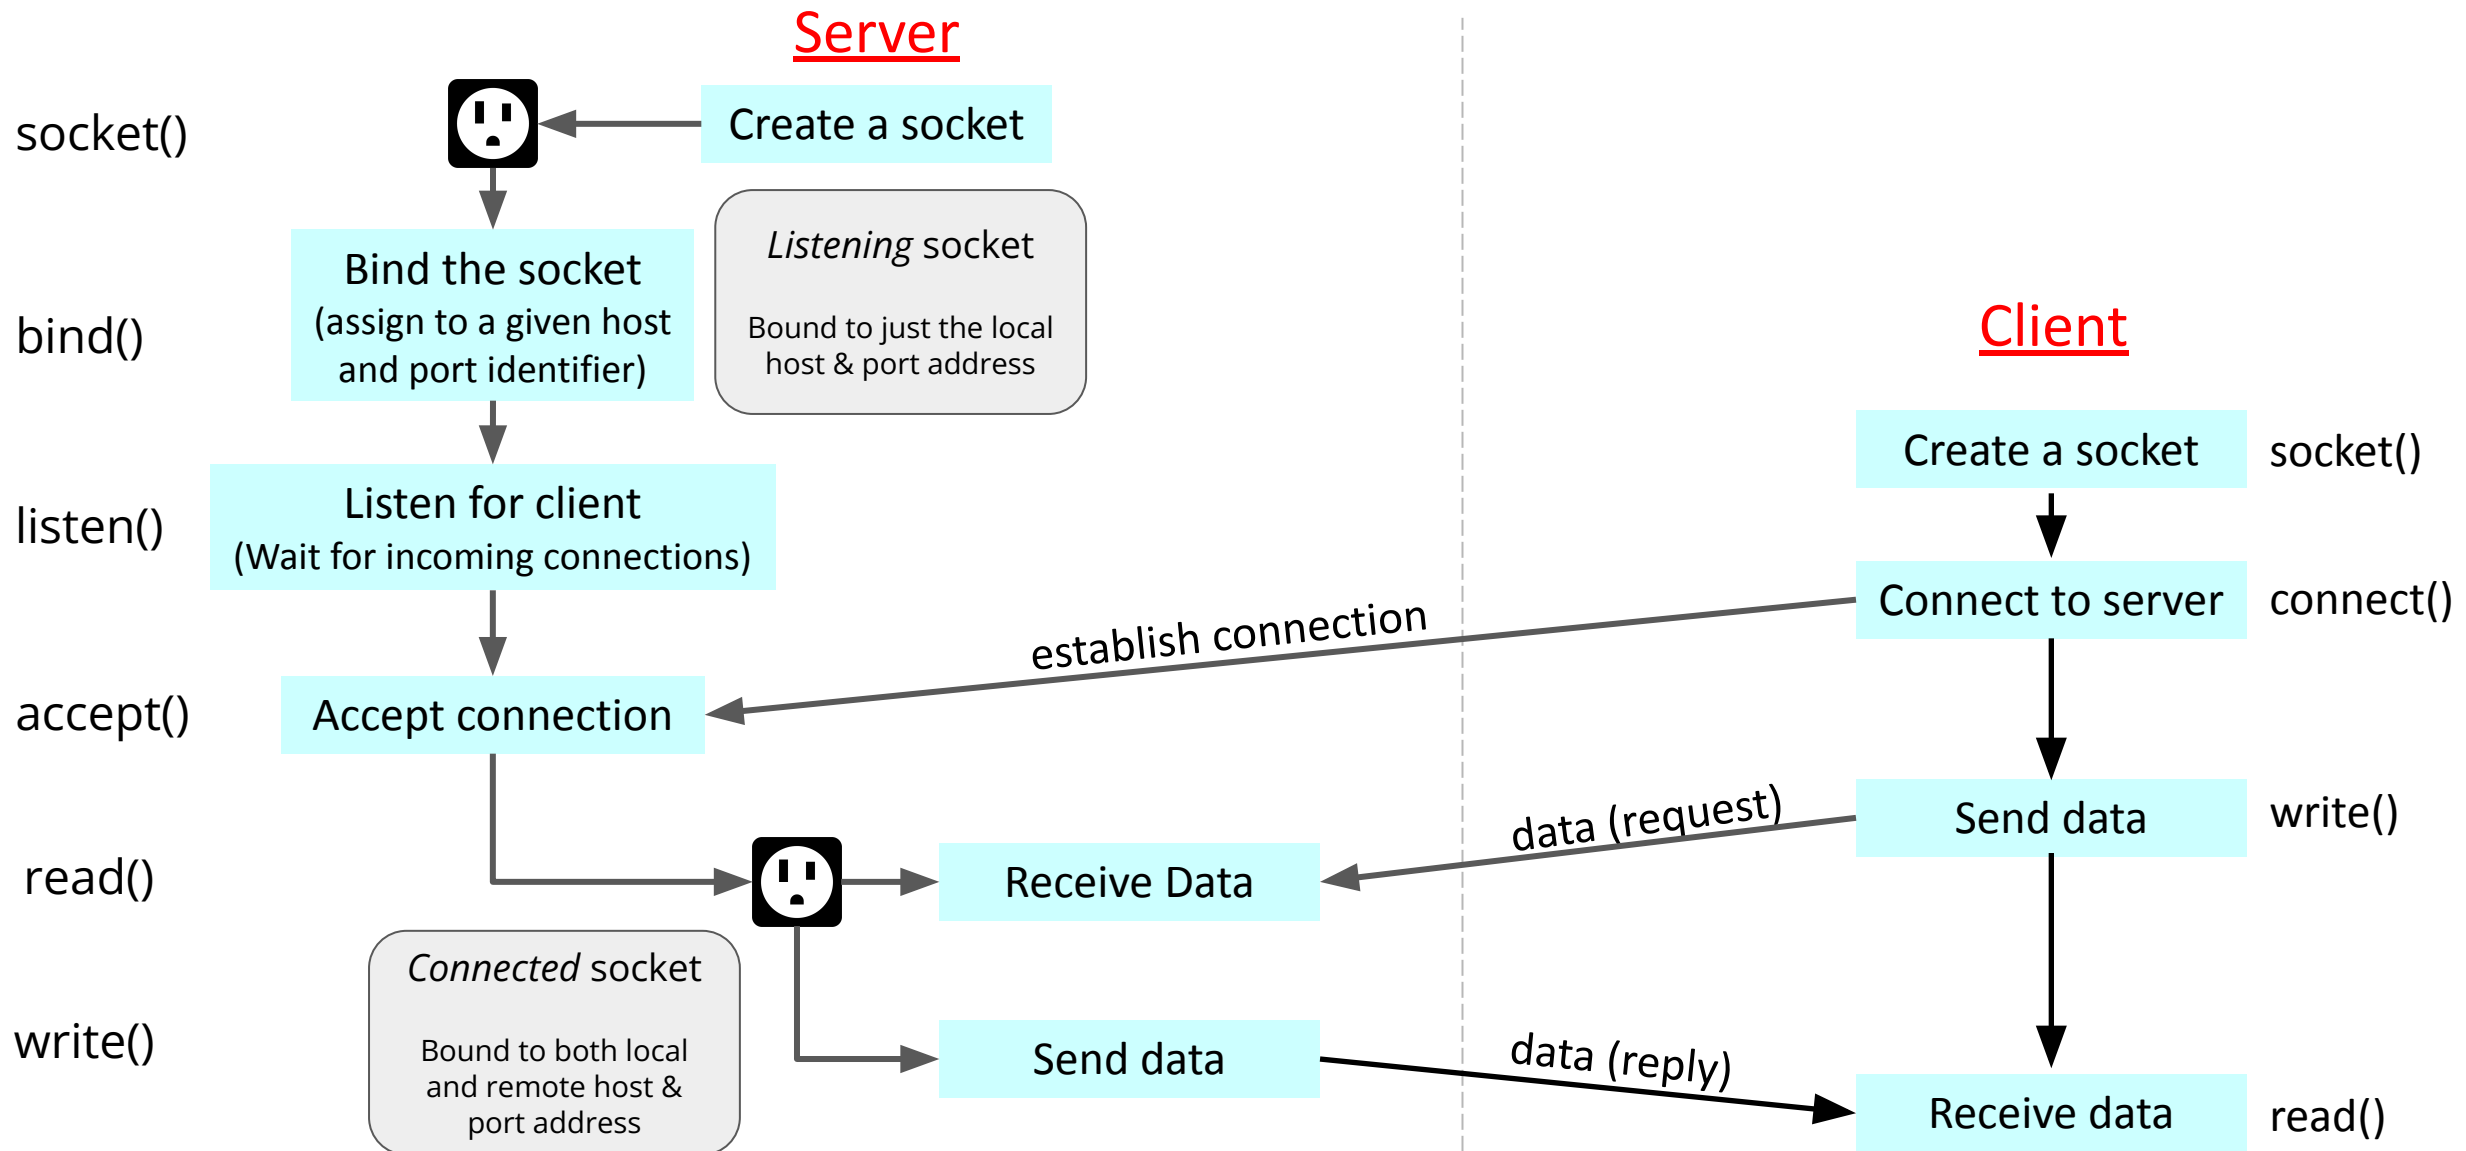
Server

socket()

Create a socket

*Listening* socket

Bound to just the local host & port address

bind()

Bind the socket (assign to a given host and port identifier)

listen()

Listen for client (Wait for incoming connections)

accept()

Accept connection

establish connection

read()

Receive Data

data (request)

*Connected* socket

Bound to both local and remote host & port address

write()

Send data

data (reply)

Client

Create a socket

socket()

Connect to server

connect()

Send data

write()

Receive data

read()